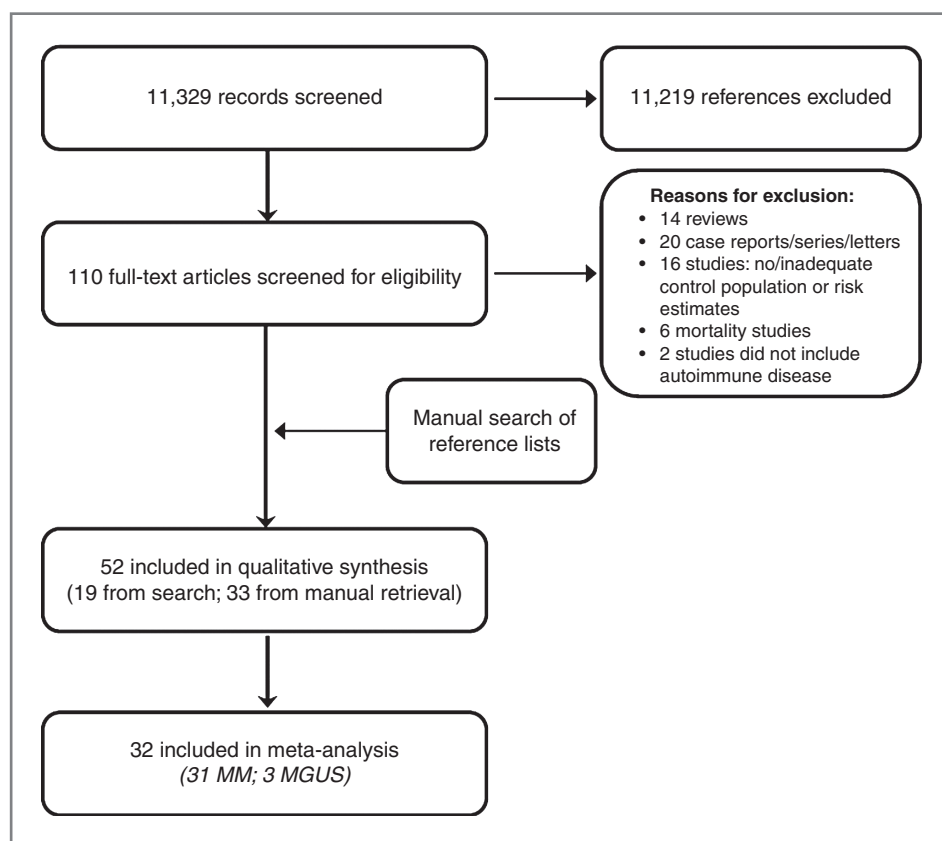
11,329 records screened

11,219 references excluded

110 full-text articles screened for eligibility

**Reasons for exclusion:**
- 14 reviews
- 20 case reports/series/letters
- 16 studies: no/inadequate control population or risk estimates
- 6 mortality studies
- 2 studies did not include autoimmune disease

Manual search of reference lists

52 included in qualitative synthesis (19 from search; 33 from manual retrieval)

32 included in meta-analysis *(31 MM; 3 MGUS)*